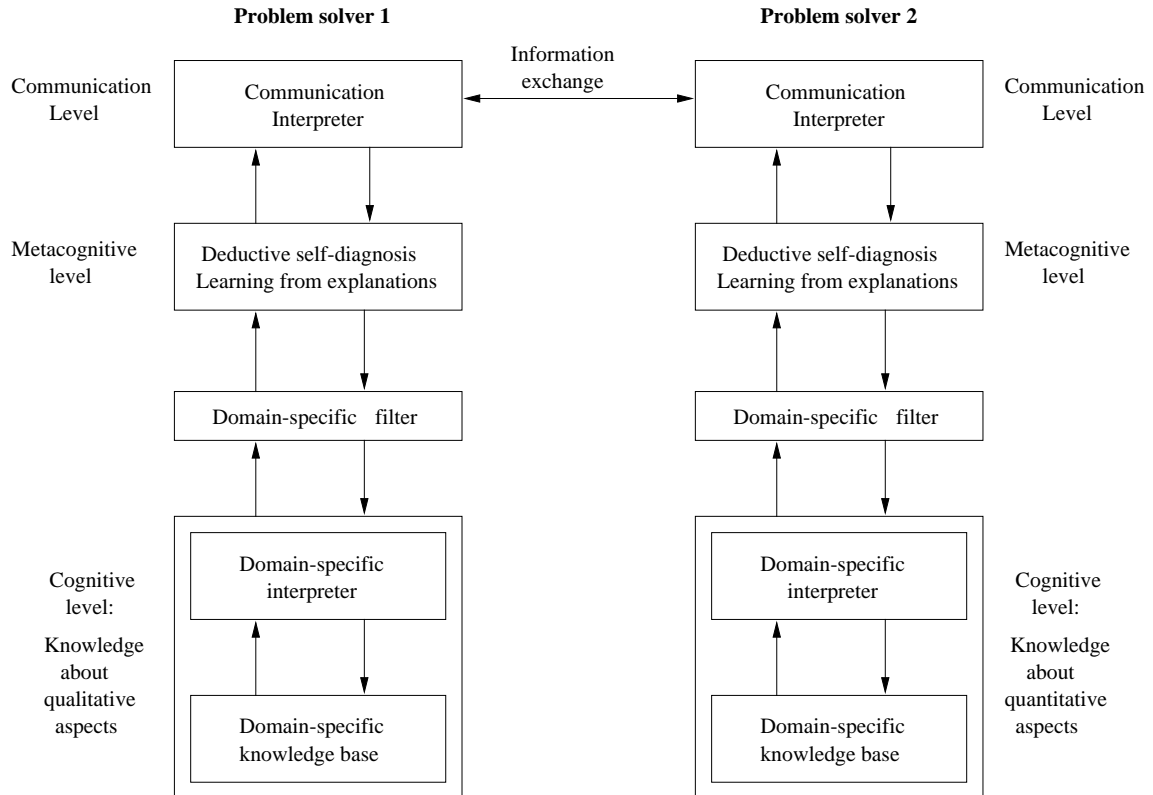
Problem solver 1

Problem solver 2

Communication Level

Communication Interpreter

Information exchange

Communication Interpreter

Communication Level

Metacognitive level

Deductive self-diagnosis Learning from explanations

Deductive self-diagnosis Learning from explanations

Metacognitive level

Domain-specific filter

Domain-specific filter

Cognitive level:

Knowledge about qualitative aspects

Domain-specific interpreter

Domain-specific knowledge base

Domain-specific interpreter

Domain-specific knowledge base

Cognitive level:

Knowledge about quantitative aspects